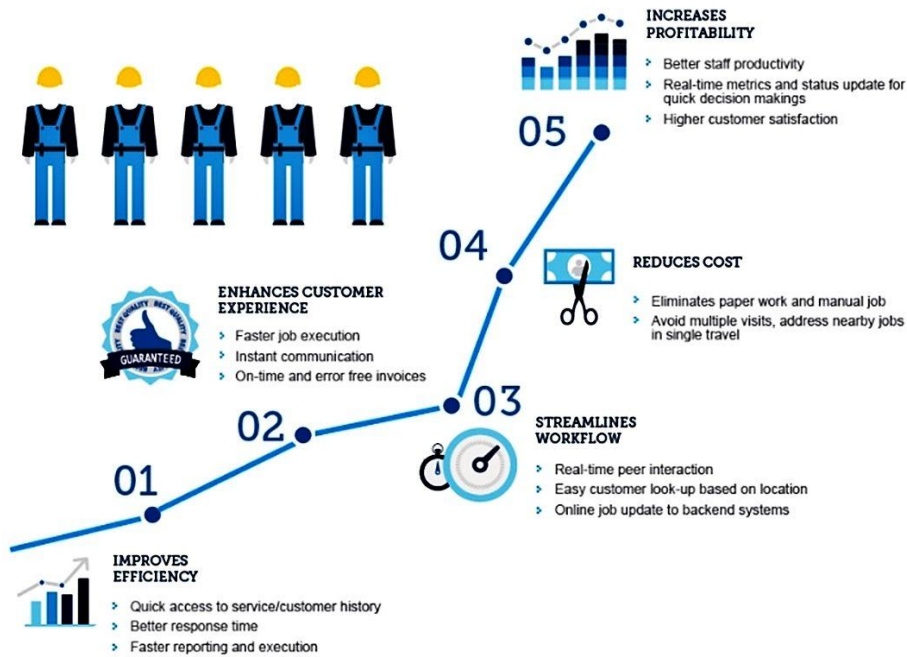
INCREASES PROFITABILITY

Better staff productivity
Real-time metrics and status update for quick decision makings
Higher customer satisfaction

05

04

REDUCES COST

Eliminates paper work and manual job
Avoid multiple visits, address nearby jobs in single travel

ENHANCES CUSTOMER EXPERIENCE

BEST QUALITY BEST QUALITY
GUARANTEED

Faster job execution
Instant communication
On-time and error free invoices

02

03

STREAMLINES WORKFLOW

Real-time peer interaction
Easy customer look-up based on location
Online job update to backend systems

01

IMPROVES EFFICIENCY

Quick access to service/customer history
Better response time
Faster reporting and execution